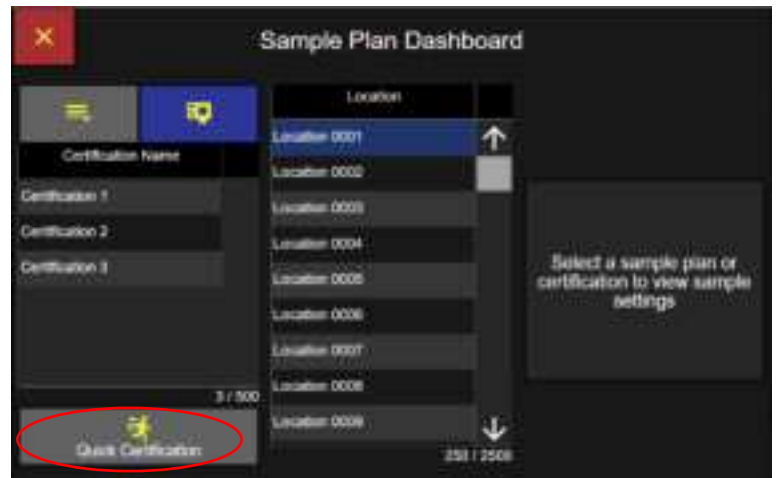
Sample Plan Dashboard

Certification Name

Certification 1

Certification 2

Certification 3

3 / 500

Quick Certification

Location

Location 0001

Location 0002

Location 0003

Location 0004

Location 0005

Location 0006

Location 0007

Location 0008

Location 0009

250 / 2500

Select a sample plan or certification to view sample settings